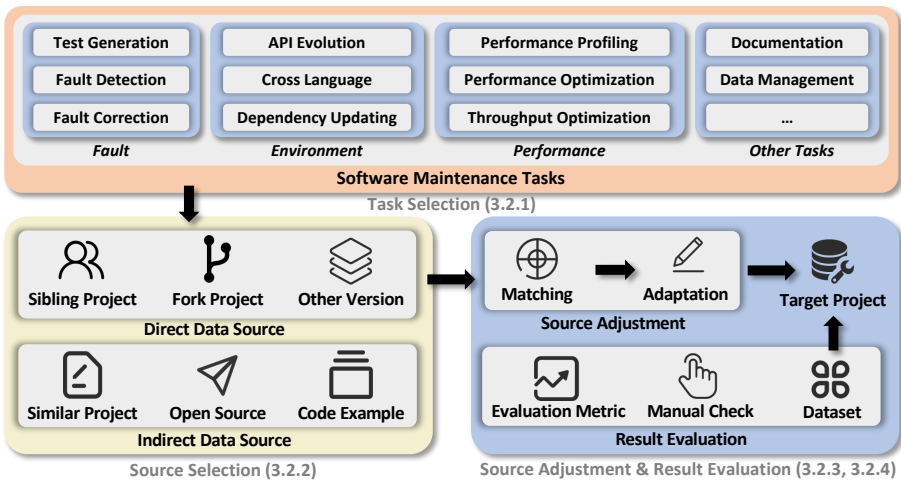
Test Generation
Fault Detection
Fault Correction
Fault

API Evolution
Cross Language
Dependency Updating
Environment

Performance Profiling
Performance Optimization
Throughput Optimization
Performance

Documentation
Data Management
...
Other Tasks

Software Maintenance Tasks
Task Selection (3.2.1)

Sibling Project
Fork Project
Other Version
Direct Data Source

Similar Project
Open Source
Code Example
Indirect Data Source

Source Selection (3.2.2)

Matching
Adaptation
Source Adjustment
Target Project

Evaluation Metric
Manual Check
Dataset
Result Evaluation

Source Adjustment & Result Evaluation (3.2.3, 3.2.4)